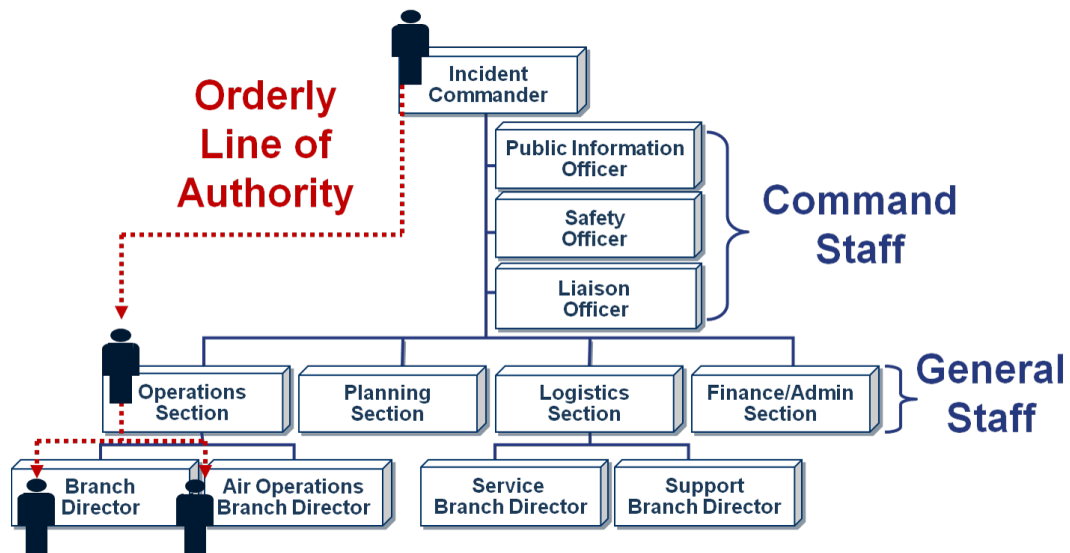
Orderly Line of Authority

Incident Commander

Public Information Officer

Safety Officer

Liaison Officer

Command Staff

Operations Section

Planning Section

Logistics Section

Finance/Admin Section

General Staff

Branch Director

Air Operations Branch Director

Service Branch Director

Support Branch Director